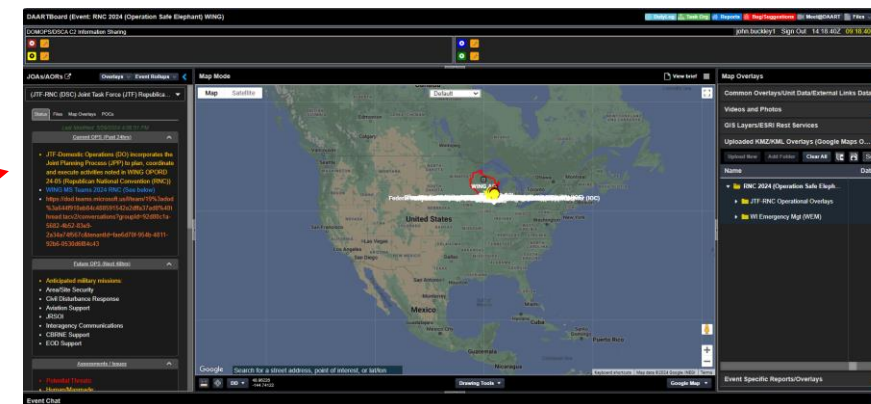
DAARTBoard (Event: RNC 2024 (Operation Safe Elephant) WING)

Daily Log | Task Org | Reports | Bug/Suggestions | Meet@DAART | Files

DOMOPS/DSCA C2 Information Sharing

john.buckley1 Sign Out 14:18:40Z 09:18:40

JOAs/AORs | Overlays | Event Rollups

(JTF-RNC (DSC) Joint Task Force (JTF) Republica...

Status | Files | Map Overlays | POCs

Last Modified: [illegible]

Current OPS (Past 24hrs)

- JTF-Domestic Operations (DO) incorporates the Joint Planning Process (JPP) to plan, coordinate and execute activities noted in WING OPORD 24-05 (Republican National Convention (RNC))
- WING MS Teams 2024 RNC (See below)
- https://dod.teams.microsoft.us/l/team/19%3a0ed%3a64df91be84e4580f1542e2dfe37adf%40thread.tacv2/conversations?groupId=92d80c1e-5682-4b52-83e9-2e34e74f97c8&tenantId=fae6d70f-954b-4811-92b6-0530d6f84c43

Future OPS (Next 48hrs)

- Anticipated military missions:
- Area/Site Security
- Civil Disturbance Response
- Aviation Support
- JRSOI
- Interagency Communications
- CBRNE Support
- EOD Support

Assessments / Issues

- Potential Threats:
- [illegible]

Map Mode | View brief

Map | Satellite | Default

WING AO

Federal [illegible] (DOC)

Mexico

Google | Search for a street address, point of interest, or lat/lon

Keyboard shortcuts | Map data ©2024 Google, INEGI | Terms

DD | 46.86225 -144.74122 | Drawing Tools | Google Map

Map Overlays

Common Overlays/Unit Data/External Links Data

Videos and Photos

GIS Layers/ESRI Rest Services

Uploaded KMZ/KML Overlays (Google Maps O...

Upload New | Add Folder | Clear All

Dat

RNC 2024 (Operation Safe Eleph...

JTF-RNC Operational Overlays

WI Emergency Mgt (WEM)

Event Specific Reports/Overlays

Event Chat